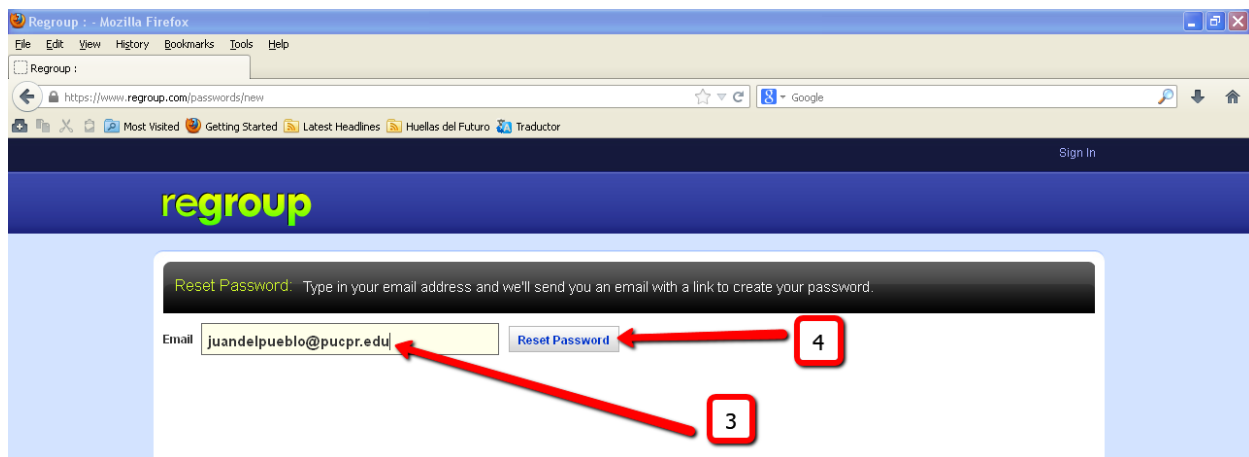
Regroup : - Mozilla Firefox

File Edit View History Bookmarks Tools Help

Regroup :

https://www.regroup.com/passwords/new

Google

Most Visited Getting Started Latest Headlines Huellas del Futuro Traductor

Sign In

regroup

Reset Password: Type in your email address and we'll send you an email with a link to create your password.

Email juandelpueblo@pucpr.edu Reset Password

4

3